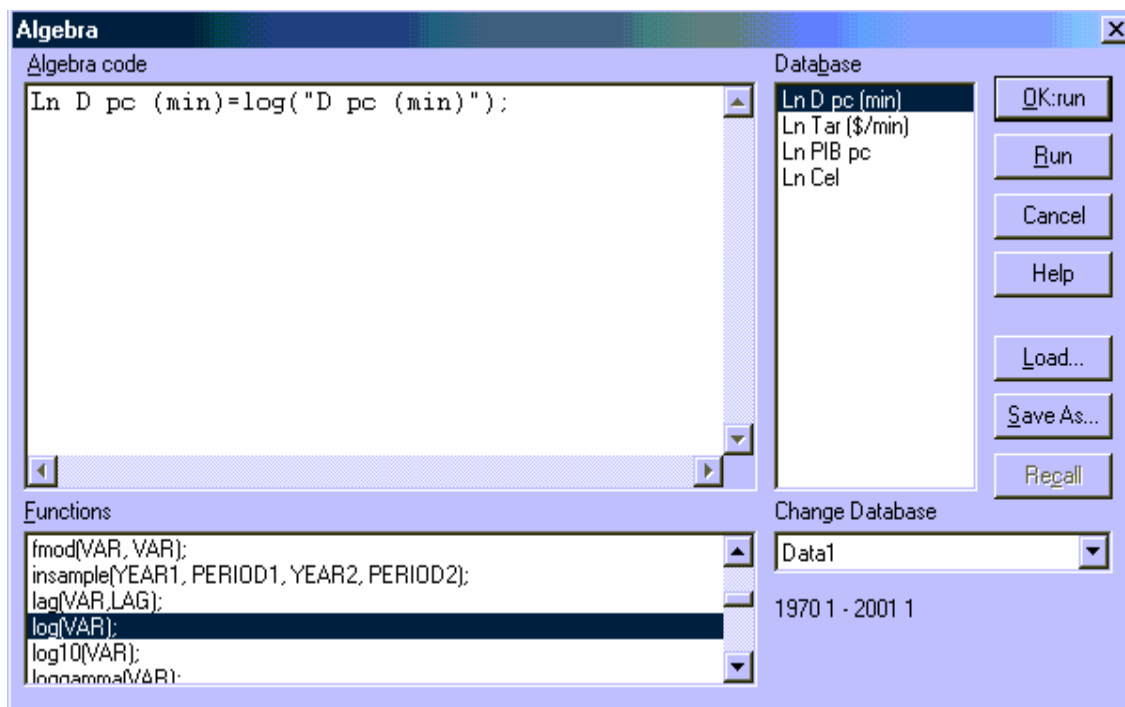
Algebra

Algebra code

Ln D pc (min)=log("D pc (min)");

Database

Ln D pc (min)
Ln Tar ($/min)
Ln PIB pc
Ln Cel

OK:run

Run

Cancel

Help

Load...

Save As...

Recall

Functions

fmod(VAR, VAR);
insample(YEAR1, PERIOD1, YEAR2, PERIOD2);
lag(VAR,LAG);
log(VAR);
log10(VAR);
loggamma(VAR);

Change Database

Data1

1970 1 - 2001 1